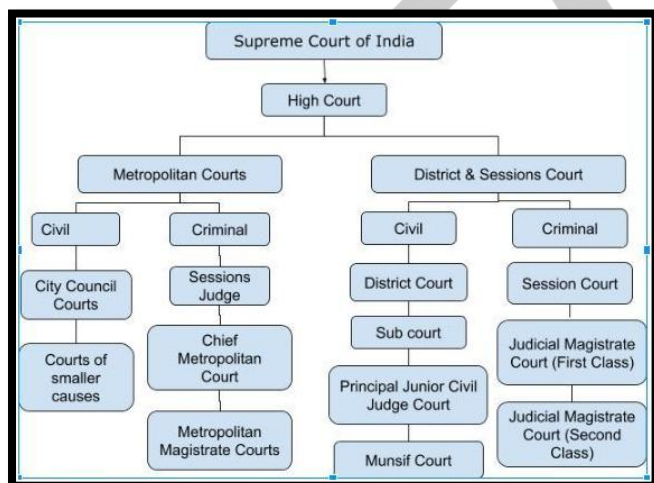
Supreme Court of India

High Court

Metropolitan Courts

Civil

City Council Courts

Courts of smaller causes

Criminal

Sessions Judge

Chief Metropolitan Court

Metropolitan Magistrate Courts

District & Sessions Court

Civil

District Court

Sub court

Principal Junior Civil Judge Court

Munsif Court

Criminal

Session Court

Judicial Magistrate Court (First Class)

Judicial Magistrate Court (Second Class)